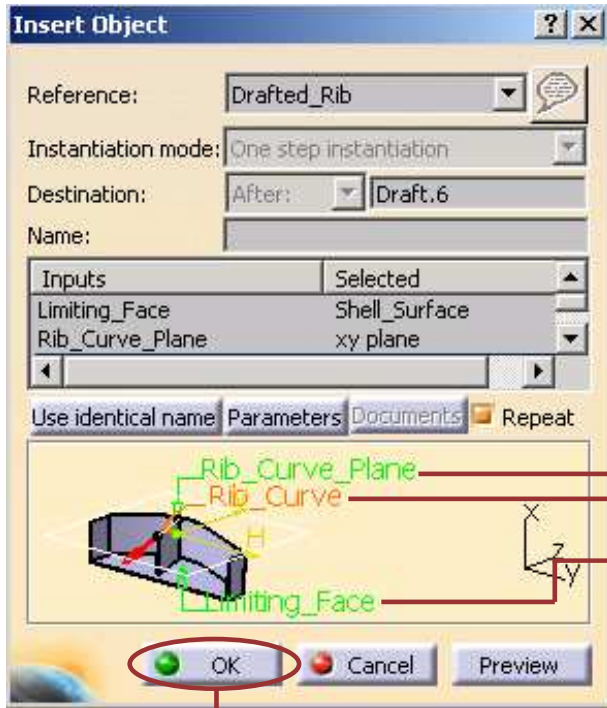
Insert Object

Reference: Drafted_Rib

Instantiation mode: One step instantiation

Destination: After: Draft.6

Name:

| Inputs | Selected |
|---|---|
| Limiting_Face | Shell_Surface |
| Rib_Curve_Plane | xy plane |

Use identical name Parameters Documents Repeat

Rib_Curve_Plane
Rib_Curve
H
Limiting_Face
X
Z
Y

OK Cancel Preview